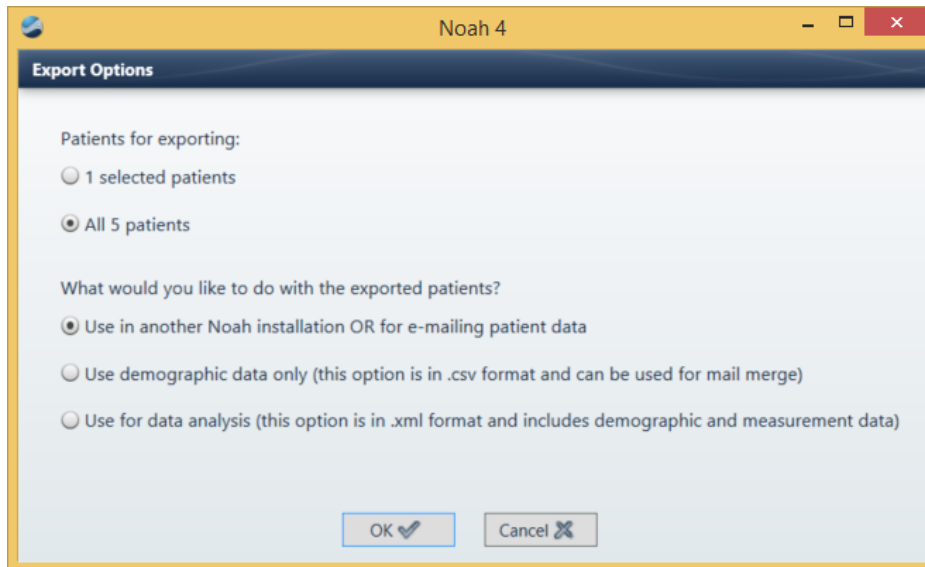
Noah 4

Export Options

Patients for exporting:

1 selected patients

All 5 patients

What would you like to do with the exported patients?

Use in another Noah installation OR for e-mailing patient data

Use demographic data only (this option is in .csv format and can be used for mail merge)

Use for data analysis (this option is in .xml format and includes demographic and measurement data)

OK

Cancel